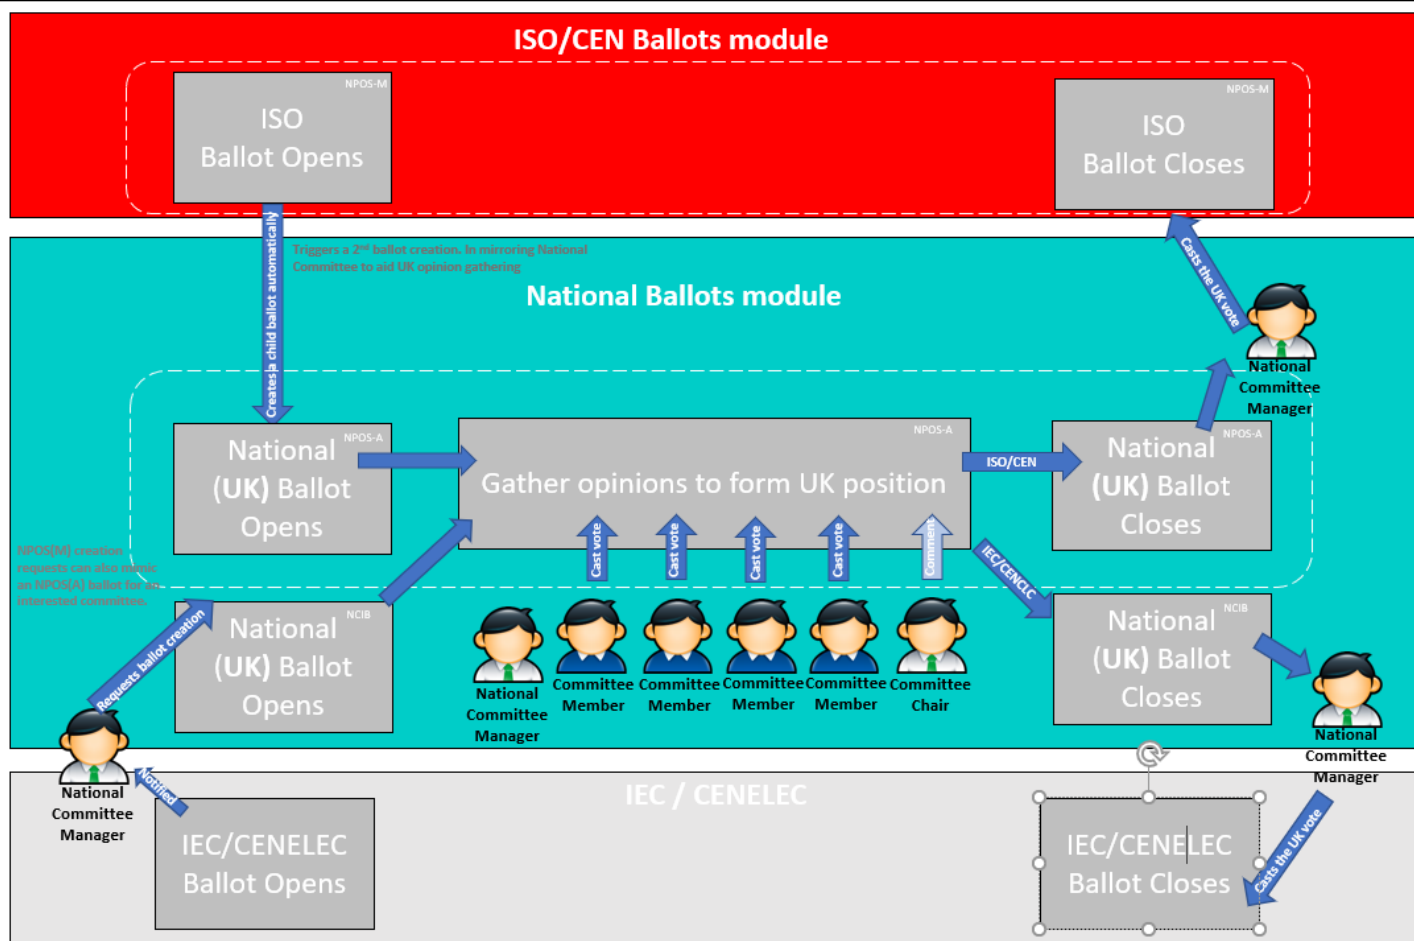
ISO/CEN Ballots module

NPOS-M
ISO
Ballot Opens

NPOS-M
ISO
Ballot Closes

Creates a child ballot automatically

Triggers a 2nd ballot creation. In mirroring National Committee to aid UK opinion gathering

Casts the UK vote

National Ballots module

National Committee Manager

NPOS-A
National (UK) Ballot Opens

NPOS-A
Gather opinions to form UK position

ISO/CEN

NPOS-A
National (UK) Ballot Closes

Cast vote
Cast vote
Cast vote
Cast vote
Comments

IEC/CENELEC

NPOS(M) creation requests can also mimic an NPOS(A) ballot for an interested committee.

NCIB
National (UK) Ballot Opens

Requests ballot creation

National Committee Manager

Committee Member

Committee Member

Committee Member

Committee Member

Committee Chair

NCIB
National (UK) Ballot Closes

National Committee Manager

National Committee Manager

Notified

IEC / CENELEC

IEC/CENELEC
Ballot Opens

IEC/CENELEC
Ballot Closes

Casts the UK vote